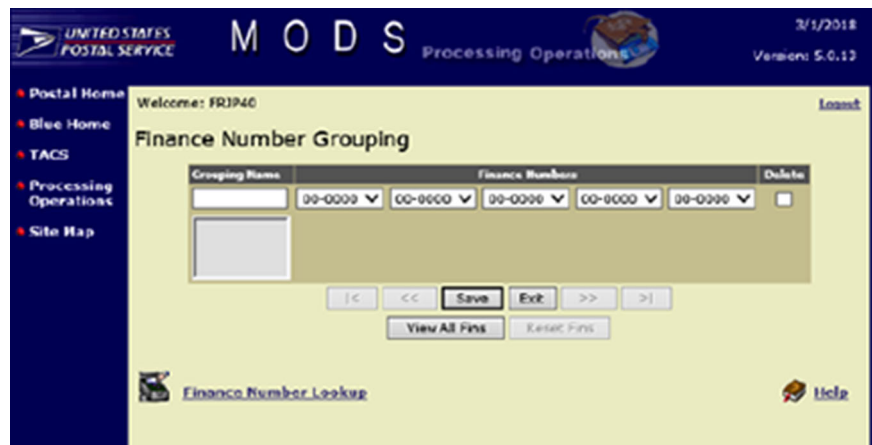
UNITED STATES POSTAL SERVICE

M O D S Processing Operations

3/1/2018
Version: 5.0.13

Postal Home
Blue Home
TACS
Processing Operations
Site Map

Welcome: FRJP40

Logout

Finance Number Grouping

| Grouping Name | Finance Numbers | | | | | Delete |
|---|---|---|---|---|---|---|
| | 00-0000 | 00-0000 | 00-0000 | 00-0000 | 00-0000 | |

|< << Save Exit >> >|

View All Fins Reset Fins

Finance Number Lookup

Help